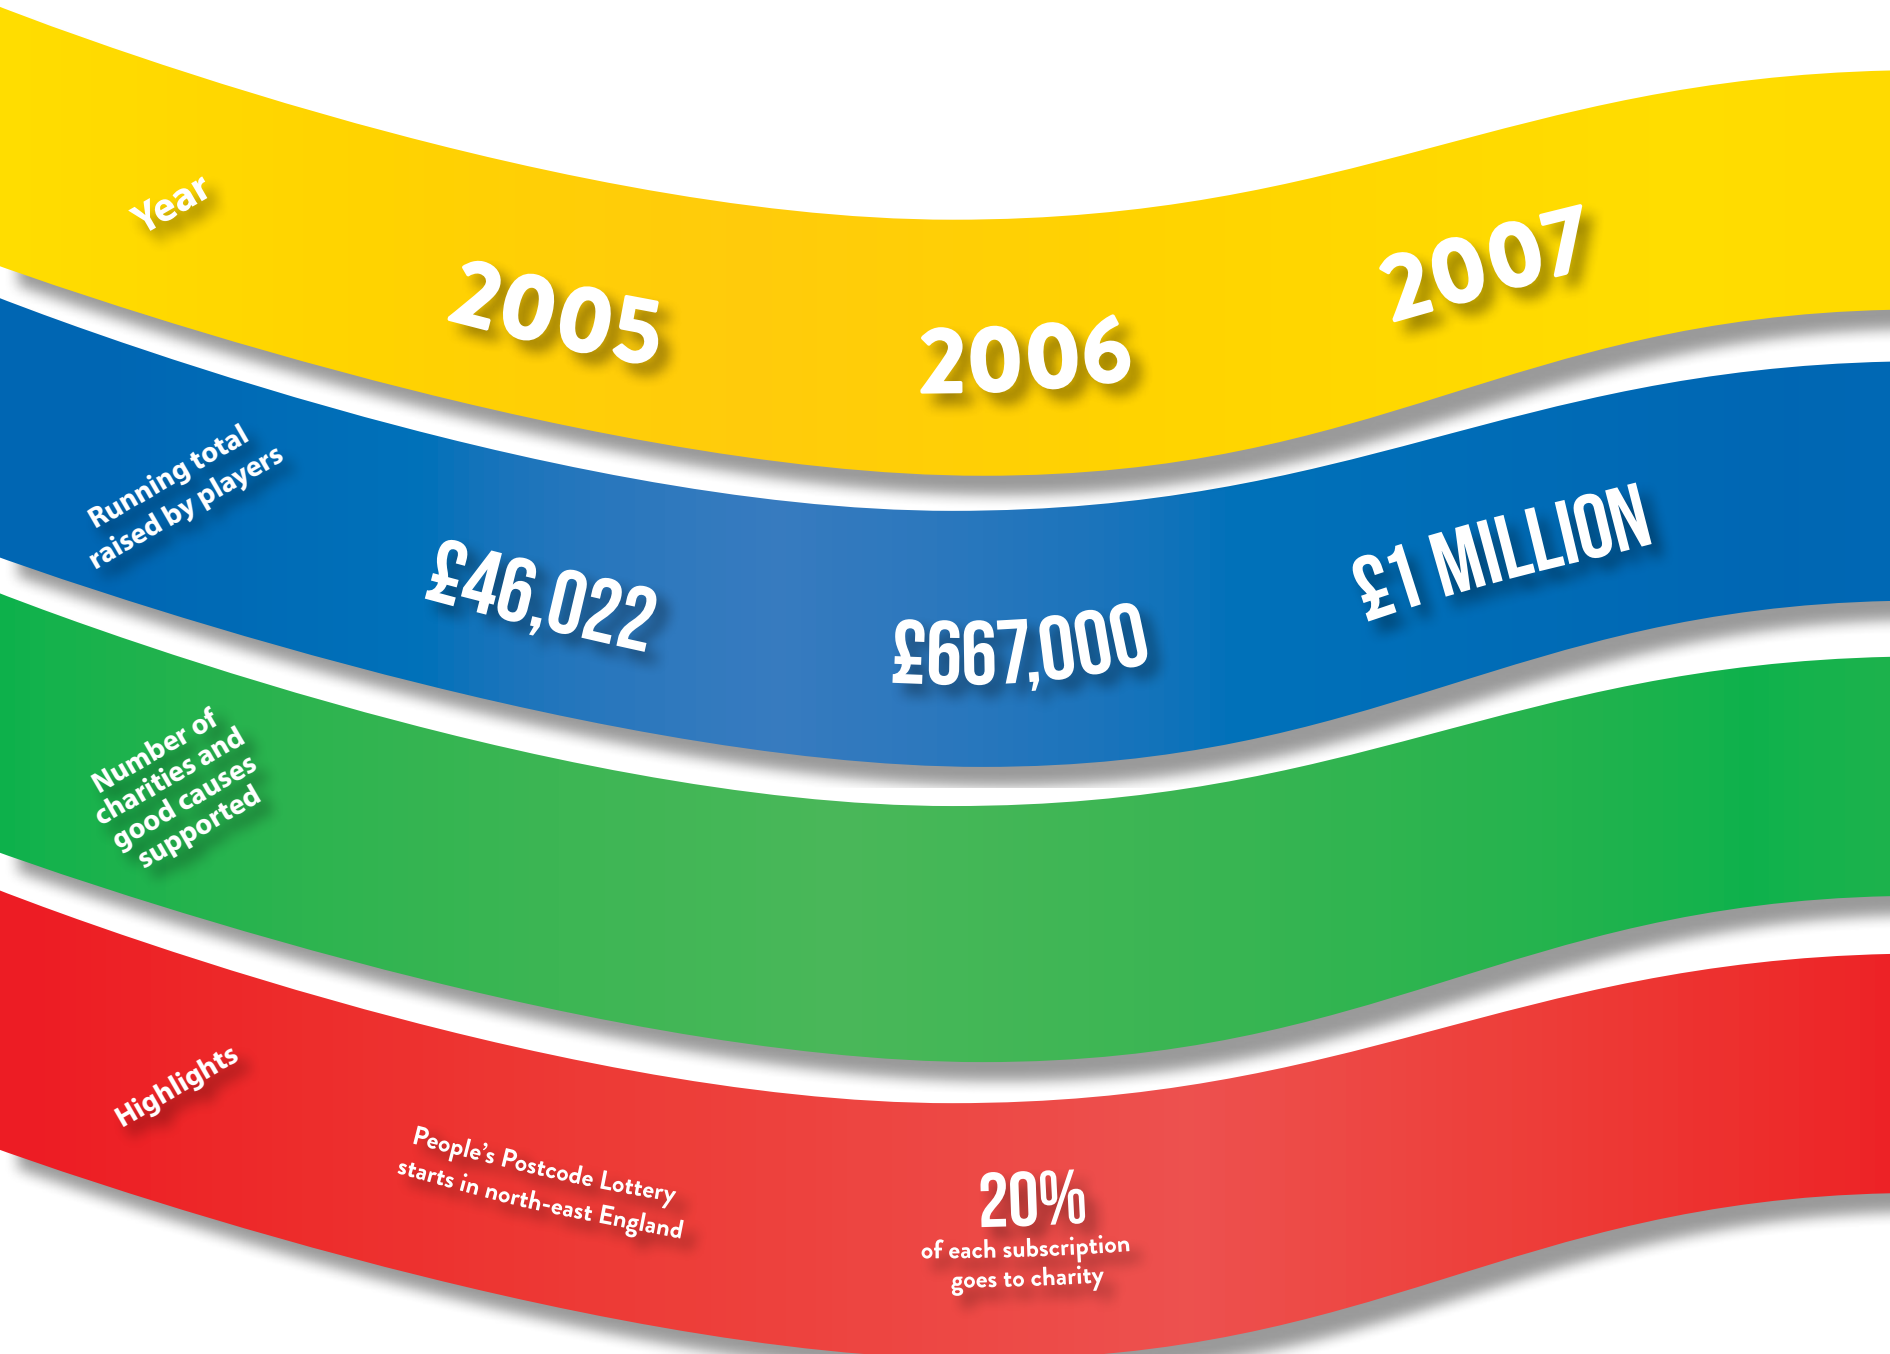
Year

2005

2006

2007

Running total raised by players

£46,022

£667,000

£1 MILLION

Number of charities and good causes supported

Highlights

People's Postcode Lottery starts in north-east England

20%
of each subscription goes to charity